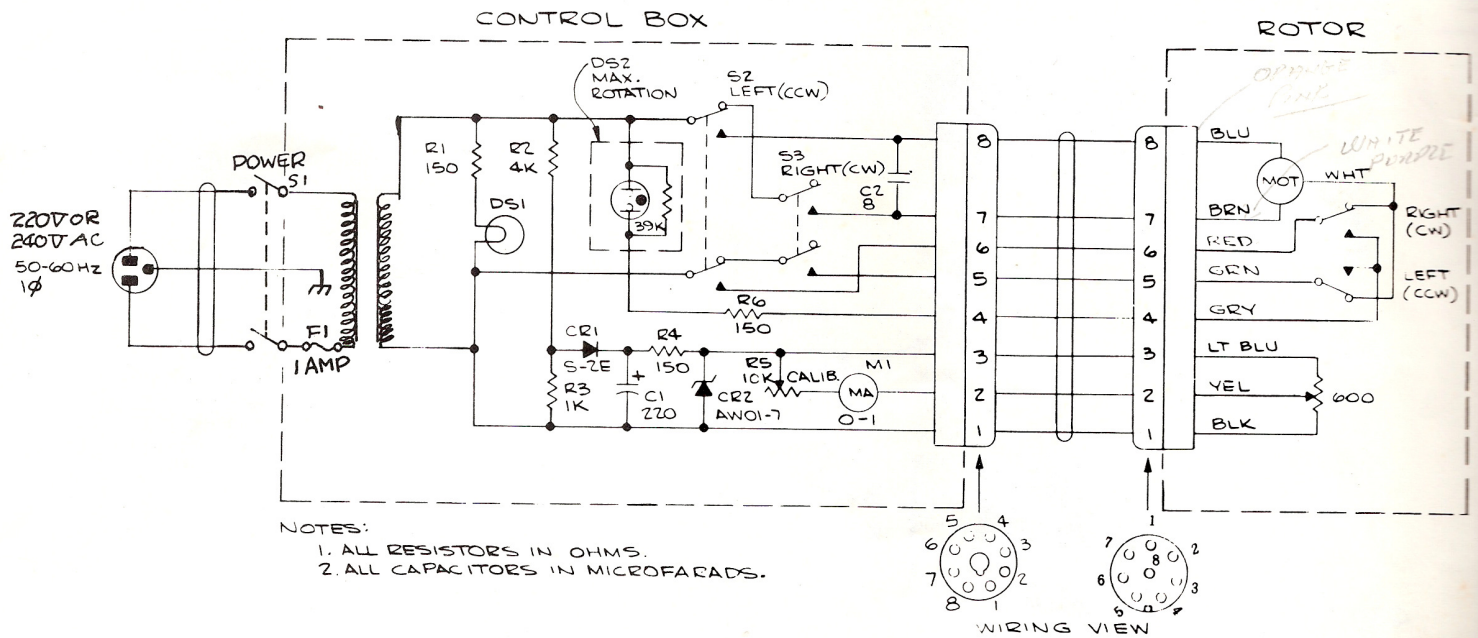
CONTROL BOX

ROTOR

220V OR 240V AC
50-60 Hz
1ϕ

POWER
S1

F1
1 AMP

R1
150

R2
4K

DS1

DS2
MAX.
ROTATION

39K

S2
LEFT (CCW)

S3
RIGHT (CW)

C2
8

R6
150

CR1
S-2E

R4
150

R3
1K

+
C1
220

CR2
AW01-7

R5
10K
CALIB.

M1
MA
0-1

8
7
6
5
4
3
2
1

8
7
6
5
4
3
2
1

BLU
BRN
RED
GRN
GRY
LT BLU
YEL
BLK

MOT
WHT

ORANGE
PINK

WHITE
PURPLE

RIGHT
(CW)

LEFT
(CCW)

600

NOTES:
1. ALL RESISTORS IN OHMS.
2. ALL CAPACITORS IN MICROFARADS.

5 4 6 3 7 2 8 1

1 7 2 8 6 3 5 4

WIRING VIEW